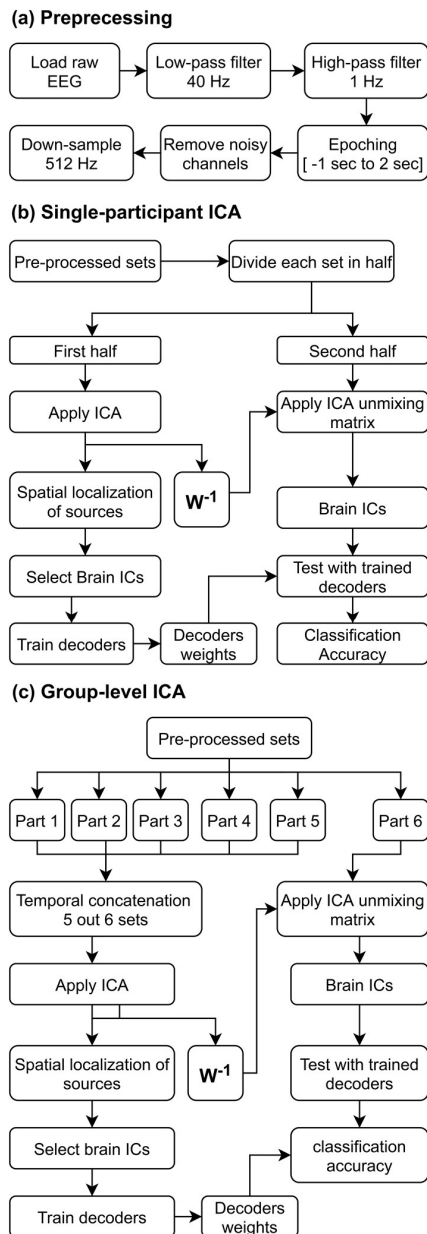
(a) Preprecessing

Load raw EEG

Low-pass filter 40 Hz

High-pass filter 1 Hz

Epoching [ -1 sec to 2 sec]

Remove noisy channels

Down-sample 512 Hz

(b) Single-participant ICA

Pre-processed sets

Divide each set in half

First half

Second half

Apply ICA

Apply ICA unmixing matrix

Spatial localization of sources

$W^{-1}$

Brain ICs

Select Brain ICs

Test with trained decoders

Train decoders

Decoders weights

Classification Accuracy

(c) Group-level ICA

Pre-processed sets

Part 1

Part 2

Part 3

Part 4

Part 5

Part 6

Temporal concatenation 5 out 6 sets

Apply ICA unmixing matrix

Apply ICA

Brain ICs

Spatial localization of sources

$W^{-1}$

Test with trained decoders

Select brain ICs

classification accuracy

Train decoders

Decoders weights